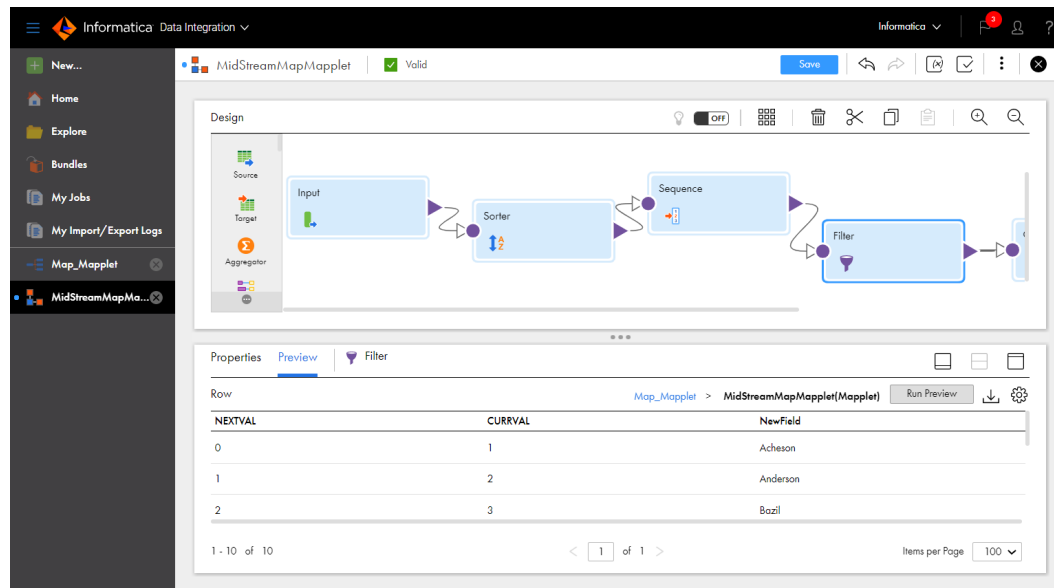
Informatica Data Integration

Informatica

3

New...

Home

Explore

Bundles

My Jobs

My Import/Export Logs

Map_Mapplet

MidStreamMapMa...

MidStreamMapMapplet

Valid

Save

Design

OFF

Source

Target

Aggregator

Input

Sorter

Sequence

Filter

Properties

Preview

Filter

Row

Map_Mapplet > MidStreamMapMapplet(Mapplet)

Run Preview

| NEXTVAL | CURRVAL | NewField |
|---|---|---|
| 0 | 1 | Acheson |
| 1 | 2 | Anderson |
| 2 | 3 | Bazil |

1 - 10 of 10

1 of 1

Items per Page 100